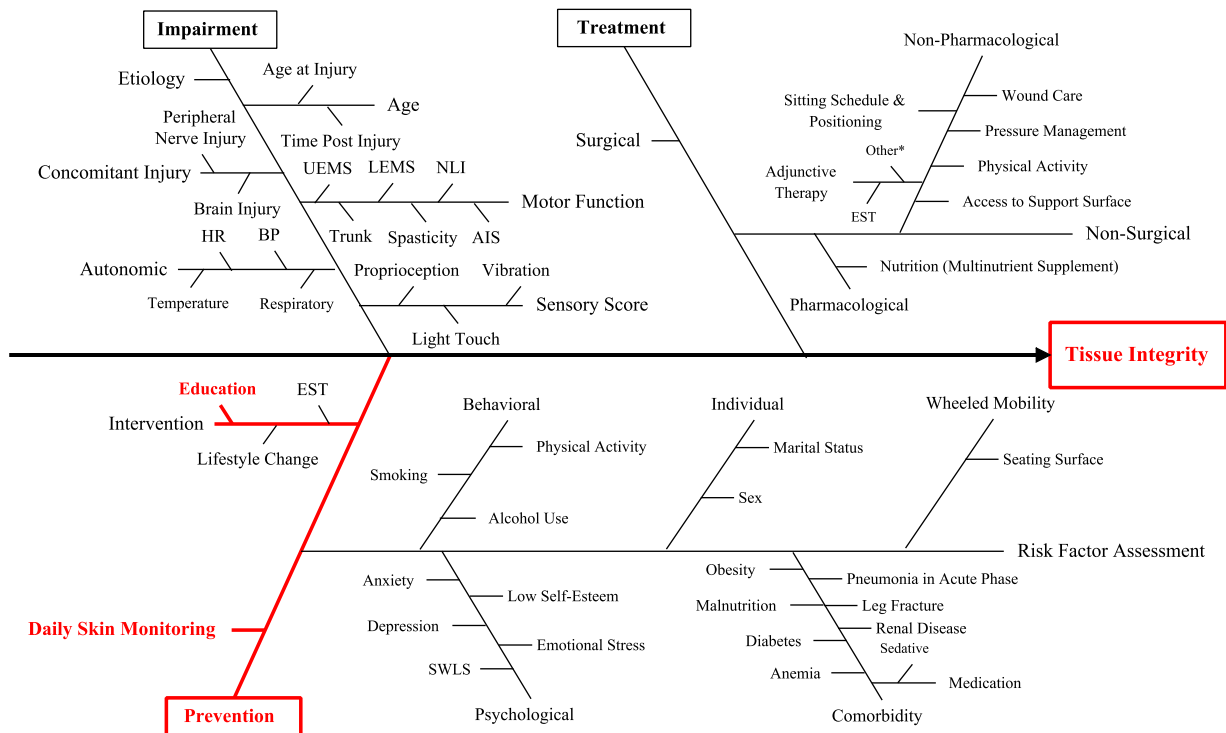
Impairment

Etiology

Age at Injury

Age

Time Post Injury

Peripheral Nerve Injury

Concomitant Injury

Brain Injury

UEMS

LEMS

NLI

Motor Function

Trunk

Spasticity

AIS

HR

BP

Autonomic

Temperature

Respiratory

Proprioception

Vibration

Sensory Score

Light Touch

Treatment

Surgical

Non-Pharmacological

Sitting Schedule & Positioning

Wound Care

Pressure Management

Adjunctive Therapy

Other*

Physical Activity

EST

Access to Support Surface

Non-Surgical

Nutrition (Multinutrient Supplement)

Pharmacological

Tissue Integrity

Education

EST

Intervention

Lifestyle Change

Daily Skin Monitoring

Prevention

Behavioral

Physical Activity

Smoking

Alcohol Use

Individual

Marital Status

Sex

Wheeled Mobility

Seating Surface

Risk Factor Assessment

Anxiety

Low Self-Esteem

Depression

Emotional Stress

SWLS

Psychological

Obesity

Pneumonia in Acute Phase

Malnutrition

Leg Fracture

Renal Disease

Diabetes

Sedative

Anemia

Medication

Comorbidity